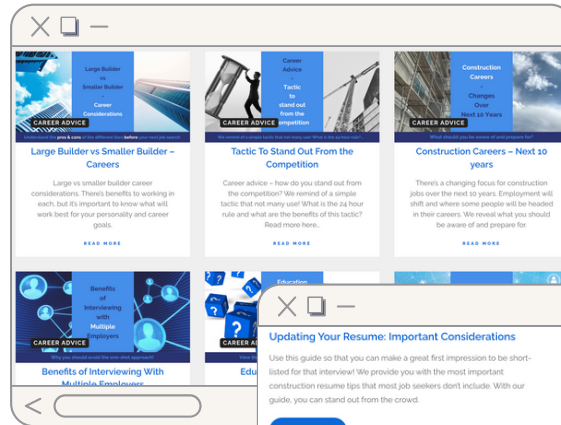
Large Builder vs Smaller Builder Career Considerations

CAREER ADVICE

Understand the pros & cons of the different sizes before your next job search

Large Builder vs Smaller Builder – Careers

Large vs smaller builder career considerations. There's benefits to working in each, but it's important to know what will work best for your personality and career goals.

READ MORE

Career Advice – Tactic to stand out from the competition

CAREER ADVICE

Be aware of a simple tactic that not many use! What is the 24 hour rule?

Tactic To Stand Out From the Competition

Career advice – how do you stand out from the competition? We remind of a simple tactic that not many use! What is the 24 hour rule and what are the benefits of this tactic? Read more here...

READ MORE

Construction Careers – Changes Over Next 10 Years

CAREER ADVICE

What should you be aware of and prepare for?

Construction Careers – Next 10 years

There's a changing focus for construction jobs over the next 10 years. Employment will shift and where some people will be headed in their careers. We reveal what you should be aware of and prepare for.

READ MORE

Benefits of Interviewing with Multiple Employers

CAREER ADVICE

Why you should avoid the one-shot approach

Benefits of Interviewing With Multiple Employers

Education

CAREER ADV

Edu

Updating Your Resume: Important Considerations

Use this guide so that you can make a great first impression to be short-listed for that interview! We provide you with the most important construction resume tips that most job seekers don't include. With our guide, you can stand out from the crowd.